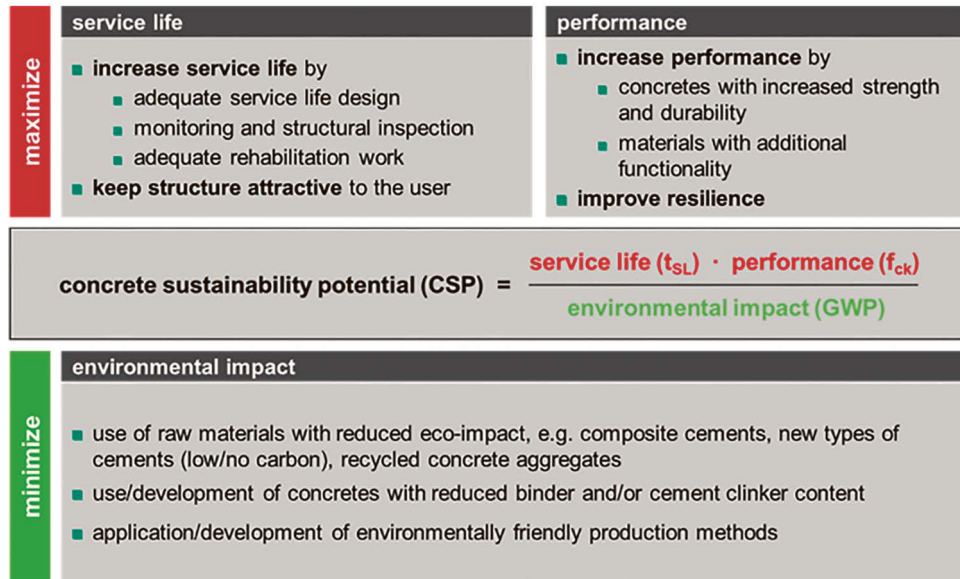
maximize

service life

increase service life by

adequate service life design

monitoring and structural inspection

adequate rehabilitation work

keep structure attractive to the user

performance

increase performance by

concretes with increased strength and durability

materials with additional functionality

improve resilience

concrete sustainability potential (CSP) = $\frac{\text{service life } (t_{SL}) \cdot \text{performance } (f_{ck})}{\text{environmental impact (GWP)}}$

minimize

environmental impact

use of raw materials with reduced eco-impact, e.g. composite cements, new types of cements (low/no carbon), recycled concrete aggregates

use/development of concretes with reduced binder and/or cement clinker content

application/development of environmentally friendly production methods